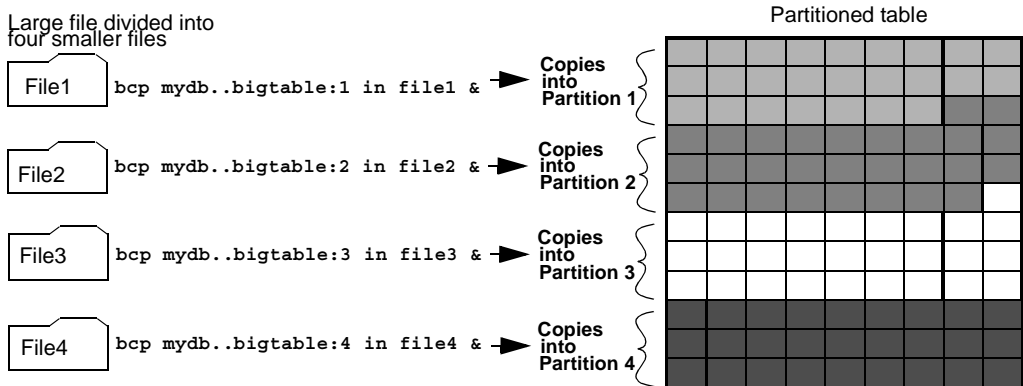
Large file divided into four smaller files

Partitioned table

File1 bcp mydb..bigtable:1 in file1 & Copies into Partition 1

File2 bcp mydb..bigtable:2 in file2 & Copies into Partition 2

File3 bcp mydb..bigtable:3 in file3 & Copies into Partition 3

File4 bcp mydb..bigtable:4 in file4 & Copies into Partition 4